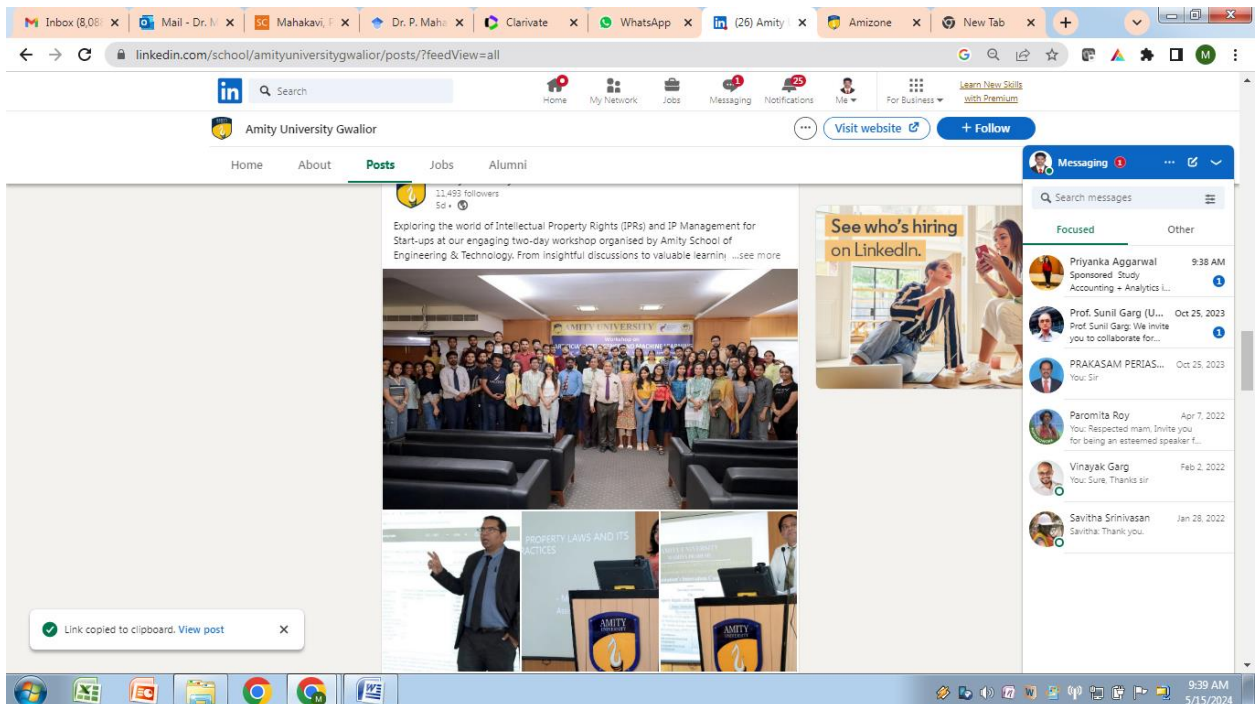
Inbox (8,08 × | Mail - Dr. M × | Mahakavi, P × | Dr. P. Maha × | Clarivate × | WhatsApp × | (26) Amity × | Amizone × | New Tab × | +

linkedin.com/school/amityuniversitygwalior/posts/?feedView=all

in Search

Home My Network Jobs Messaging Notifications Me For Business Learn New Skills with Premium

1 25

Amity University Gwalior

Visit website + Follow

Home About Posts Jobs Alumni

11,493 followers
5d •

Exploring the world of Intellectual Property Rights (IPRs) and IP Management for Start-ups at our engaging two-day workshop organised by Amity School of Engineering & Technology. From insightful discussions to valuable learning ...see more

AMITY UNIVERSITY

PROPERTY LAWS AND ITS ACTICES

AMITY UNIVERSITY

AMITY UNIVERSITY

See who's hiring on LinkedIn.

Messaging 1

Search messages

Focused Other

Priyanka Aggarwal 9:38 AM
Sponsored Study Accounting + Analytics i...

Prof. Sunil Garg (U... Oct 25, 2023
Prof. Sunil Garg: We invite you to collaborate for...

PRAKASAM PERIAS... Oct 25, 2023
You: Sir

Paromita Roy Apr 7, 2022
You: Respected mam, Invite you for being an esteemed speaker f...

Vinayak Garg Feb 2, 2022
You: Sure, Thanks sir

Savitha Srinivasan Jan 28, 2022
Savitha: Thank you.

Link copied to clipboard. View post ×

9:39 AM
5/15/2024